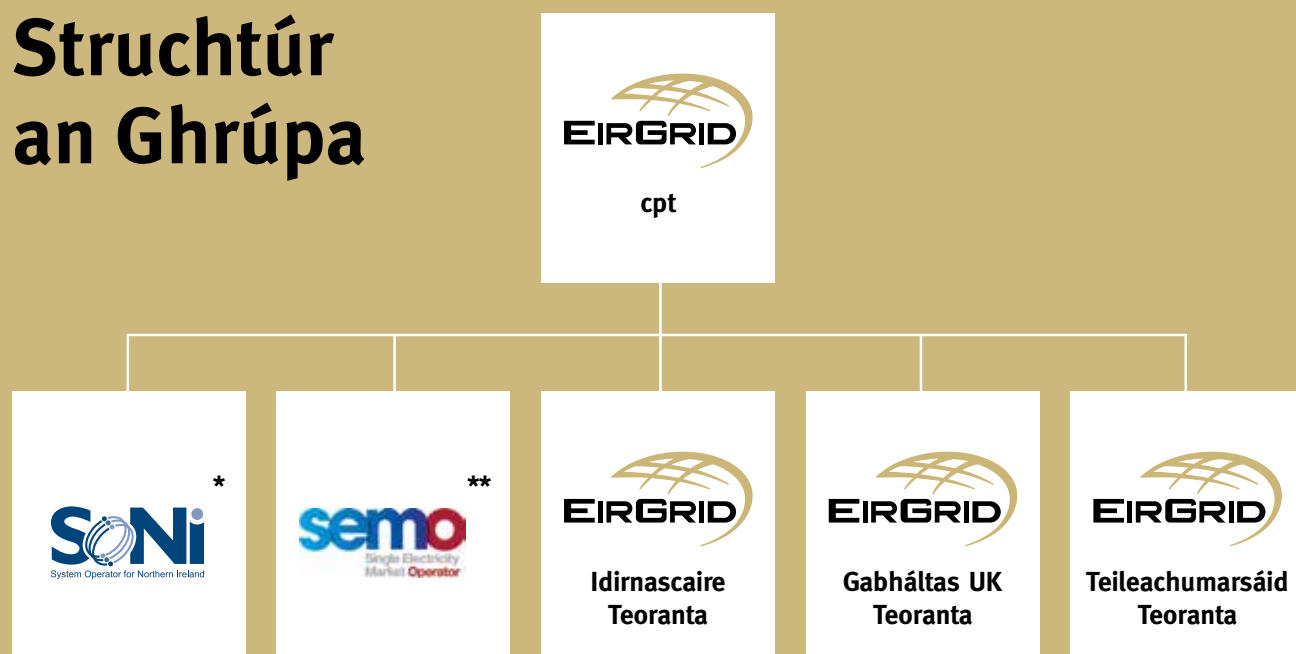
Struchtúr an Ghrúpa

EIRGRID
cpt

SONi
System Operator for Northern Ireland
*

semo
Single Electricity Market Operator
**

EIRGRID
Idirnascaire Teoranta

EIRGRID
Gabháltas UK Teoranta

EIRGRID
Teileachumarsáid Teoranta